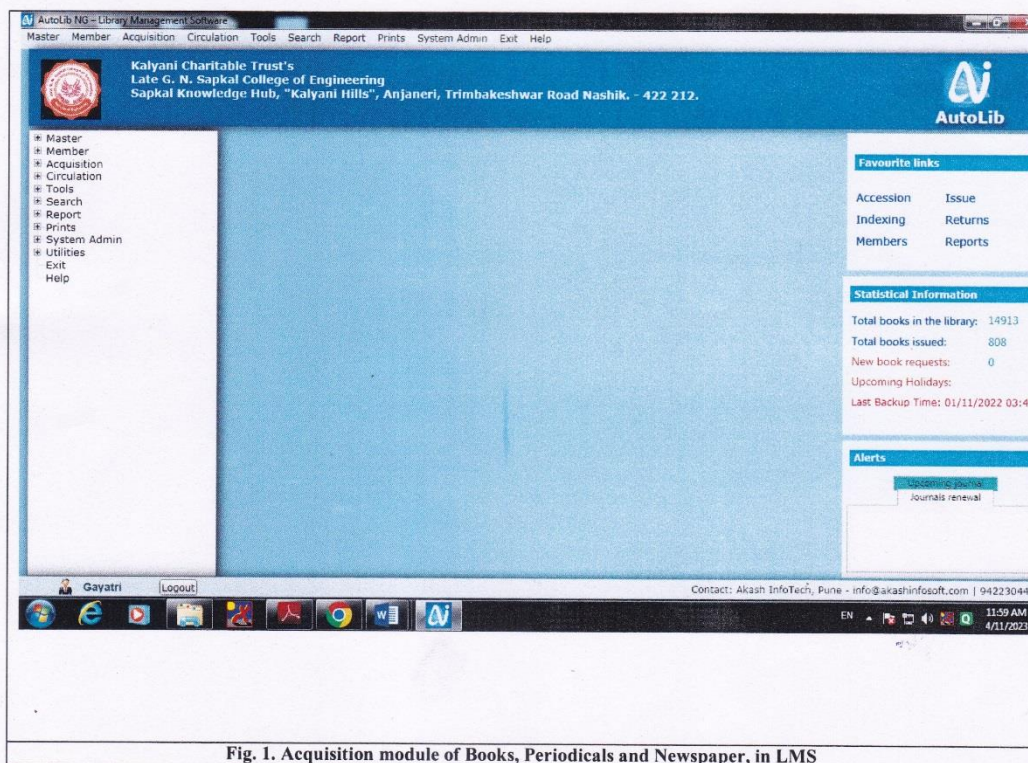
AutoLib NG - Library Management Software

Master Member Acquisition Circulation Tools Search Report Prints System Admin Exit Help

Kalyani Charitable Trust's
Late G. N. Sapkal College of Engineering
Sapkal Knowledge Hub, "Kalyani Hills", Anjaneri, Trimbakeshwar Road Nashik. - 422 212.

AutoLib

⊞ Master
⊞ Member
⊞ Acquisition
⊞ Circulation
⊞ Tools
⊞ Search
⊞ Report
⊞ Prints
⊞ System Admin
⊞ Utilities
Exit
Help

Favourite links

| | |
|---|---|
| Accession | Issue |
| Indexing | Returns |
| Members | Reports |

Statistical Information

Total books in the library: 14913
Total books issued: 808
New book requests: 0
Upcoming Holidays:
Last Backup Time: 01/11/2022 03:4

Alerts

Upcoming journal
Journals renewal

Gayatri Logout

Contact: Akash InfoTech, Pune - info@akashinfosoft.com | 94223044

EN 11:59 AM 4/11/2023

Fig. 1. Acquisition module of Books, Periodicals and Newspaper, in LMS